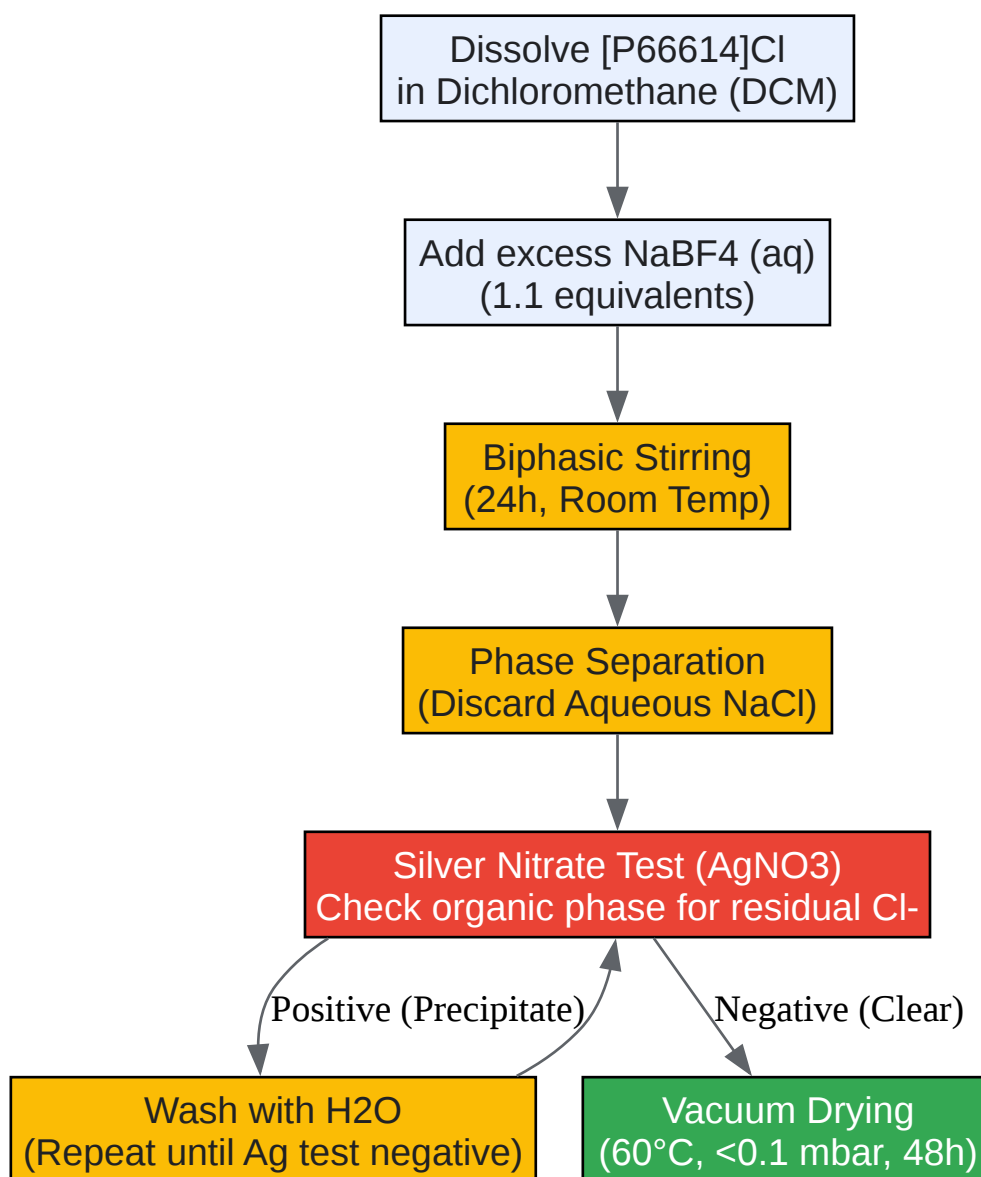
Dissolve [P66614]Cl in Dichloromethane (DCM)

Add excess NaBF4 (aq) (1.1 equivalents)

Biphasic Stirring (24h, Room Temp)

Phase Separation (Discard Aqueous NaCl)

Silver Nitrate Test (AgNO3) Check organic phase for residual Cl-

Positive (Precipitate)

Negative (Clear)

Wash with H2O (Repeat until Ag test negative)

Vacuum Drying (60°C, <0.1 mbar, 48h)